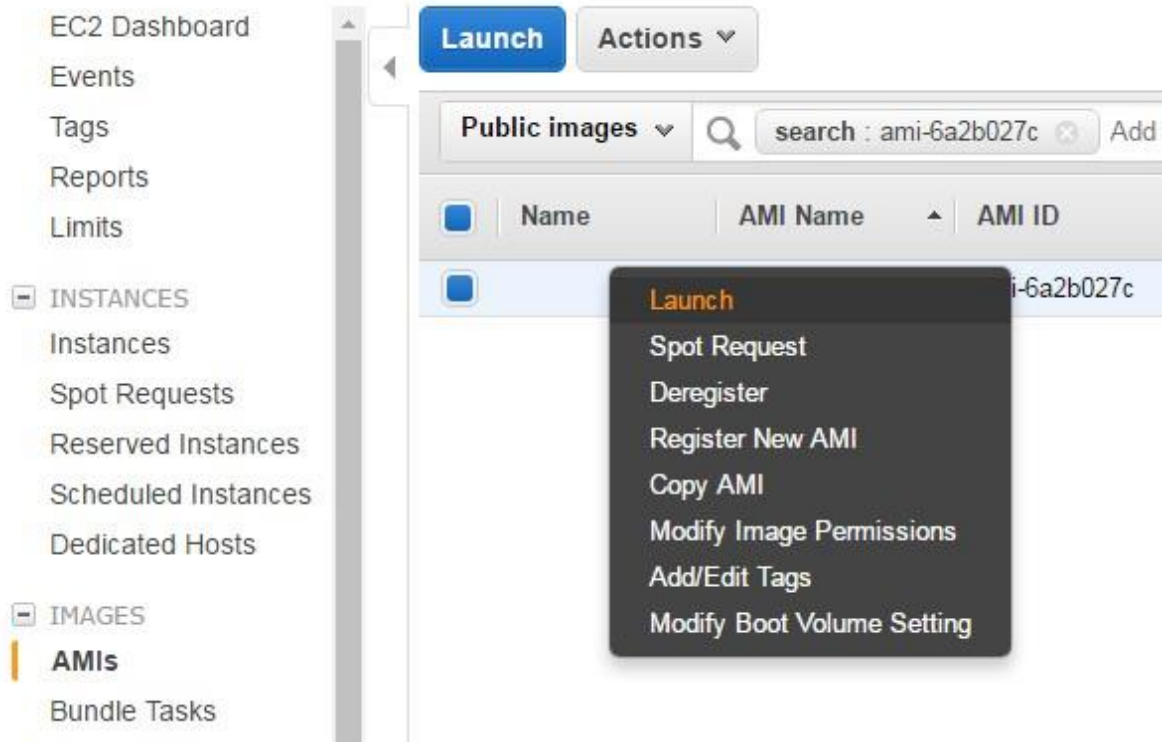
EC2 Dashboard
Events
Tags
Reports
Limits

INSTANCES
Instances
Spot Requests
Reserved Instances
Scheduled Instances
Dedicated Hosts

IMAGES
AMIs
Bundle Tasks

Launch
Actions

Public images
search : ami-6a2b027c
Add

| Name | AMI Name | AMI ID |
|---|---|---|
| | | i-6a2b027c |

Launch
Spot Request
Deregister
Register New AMI
Copy AMI
Modify Image Permissions
Add/Edit Tags
Modify Boot Volume Setting